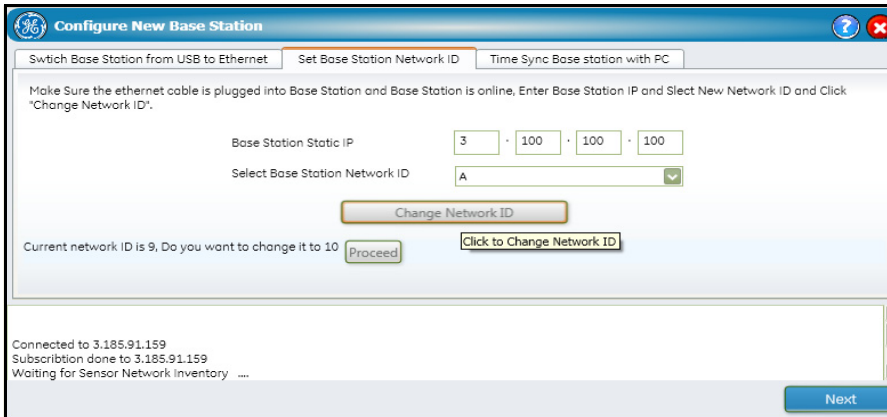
Configure New Base Station

Swtich Base Station from USB to Ethernet
Set Base Station Network ID
Time Sync Base station with PC

Make Sure the ethernet cable is plugged into Base Station and Base Station is online, Enter Base Station IP and Slect New Network ID and Click "Change Network ID".

Base Station Static IP 3 . 100 . 100 . 100

Select Base Station Network ID A

Change Network ID

Click to Change Network ID

Current network ID is 9, Do you want to change it to 10 Proceed

Connected to 3.185.91.159
Subscribtion done to 3.185.91.159
Waiting for Sensor Network Inventory ....

Next